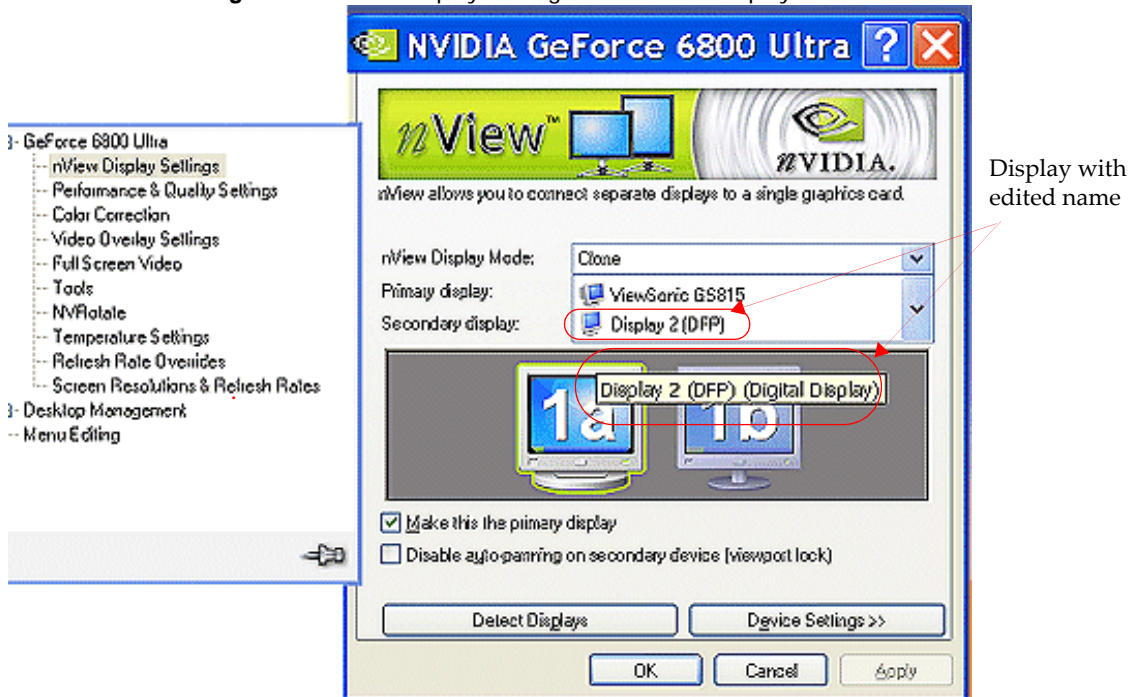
NVIDIA GeForce 6800 Ultra

GeForce 6800 Ultra
nView Display Settings
Performance & Quality Settings
Color Correction
Video Overlay Settings
Full Screen Video
Tools
NVRotate
Temperature Settings
Refresh Rate Overrides
Screen Resolutions & Refresh Rates
Desktop Management
Menu Editing

nView™
NVIDIA.

nView allows you to connect separate displays to a single graphics card.

Display with edited name

nView Display Mode: Clone
Primary display: ViewSonic GS815
Secondary display: Display 2 (DFP)

Display 2 (DFP) (Digital Display)

1a 1b

Make this the primary display
Disable auto-panning on secondary device (viewport lock)

Detect Displays
Device Settings >>

OK
Cancel
Apply